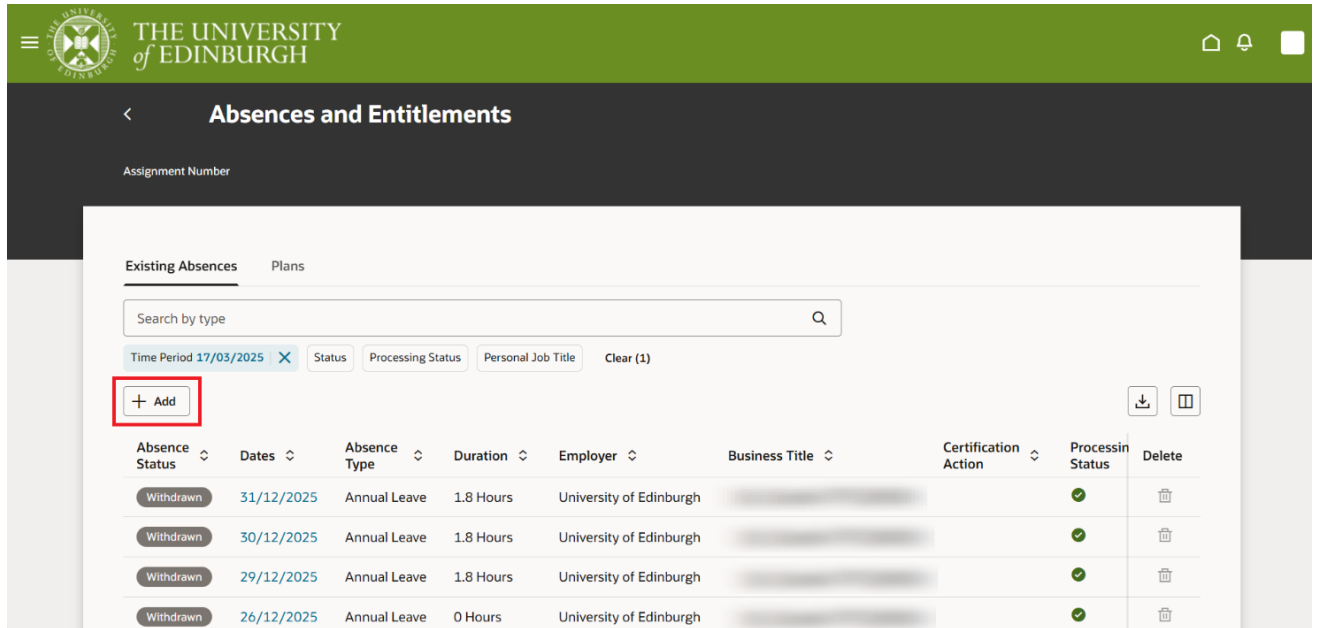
THE UNIVERSITY of EDINBURGH

Absences and Entitlements

Assignment Number

Existing Absences Plans

Search by type

Time Period 17/03/2025 Status Processing Status Personal Job Title Clear (1)

+ Add

| Absence Status | Dates | Absence Type | Duration | Employer | Business Title | Certification Action | Processin Status | Delete |
|---|---|---|---|---|---|---|---|---|
| Withdrawn | 31/12/2025 | Annual Leave | 1.8 Hours | University of Edinburgh | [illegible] | | | |
| Withdrawn | 30/12/2025 | Annual Leave | 1.8 Hours | University of Edinburgh | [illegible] | | | |
| Withdrawn | 29/12/2025 | Annual Leave | 1.8 Hours | University of Edinburgh | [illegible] | | | |
| Withdrawn | 26/12/2025 | Annual Leave | 0 Hours | University of Edinburgh | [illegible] | | | |